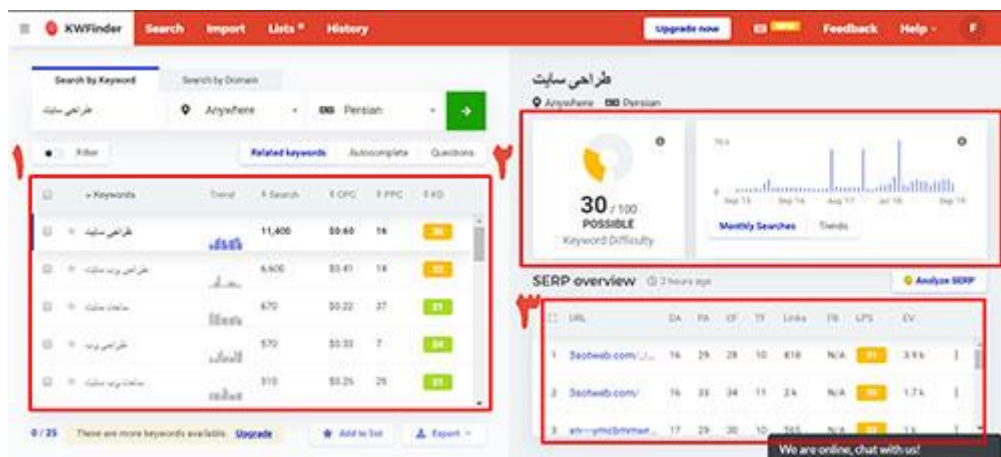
KWFinder Search Import Lists History Upgrade now Feedback Help F

Search by Keyword Search by Domain

طراحی سایت Anywhere Persian

Filter Related keywords Autocomplete Questions

۱

| Keywords | Trend | Search | CPC | PPC | KD |
|---|---|---|---|---|---|
| طراحی سایت | | 11,400 | \$0.60 | 16 | 30 |
| طراحی وب سایت | | 6,600 | \$0.41 | 18 | 32 |
| ساخت سایت | | 670 | \$0.22 | 37 | 31 |
| طراحی وب | | 570 | \$0.33 | 7 | 34 |
| ساخت وب سایت | | 510 | \$0.25 | 25 | 31 |

0 / 25 There are more keywords available. Upgrade Add to list Export

طراحی سایت

Anywhere Persian

۲

30 / 100 POSSIBLE Keyword Difficulty

Monthly Searches Trends

SERP overview 2 hours ago Analyze SERP

۳

| | URL | DA | PA | CF | TF | Links | FB | LPS | EV |
|---|---|---|---|---|---|---|---|---|---|
| 1 | 3sotweb.com/ | 16 | 29 | 28 | 10 | 618 | N/A | 31 | 3.9 k |
| 2 | 3sotweb.com/ | 16 | 33 | 34 | 11 | 2 k | N/A | 35 | 1.7 k |
| 3 | xn--ymcbmmeh... | 17 | 29 | 30 | 10 | 565 | N/A | | 1 k |

We are online, chat with us!